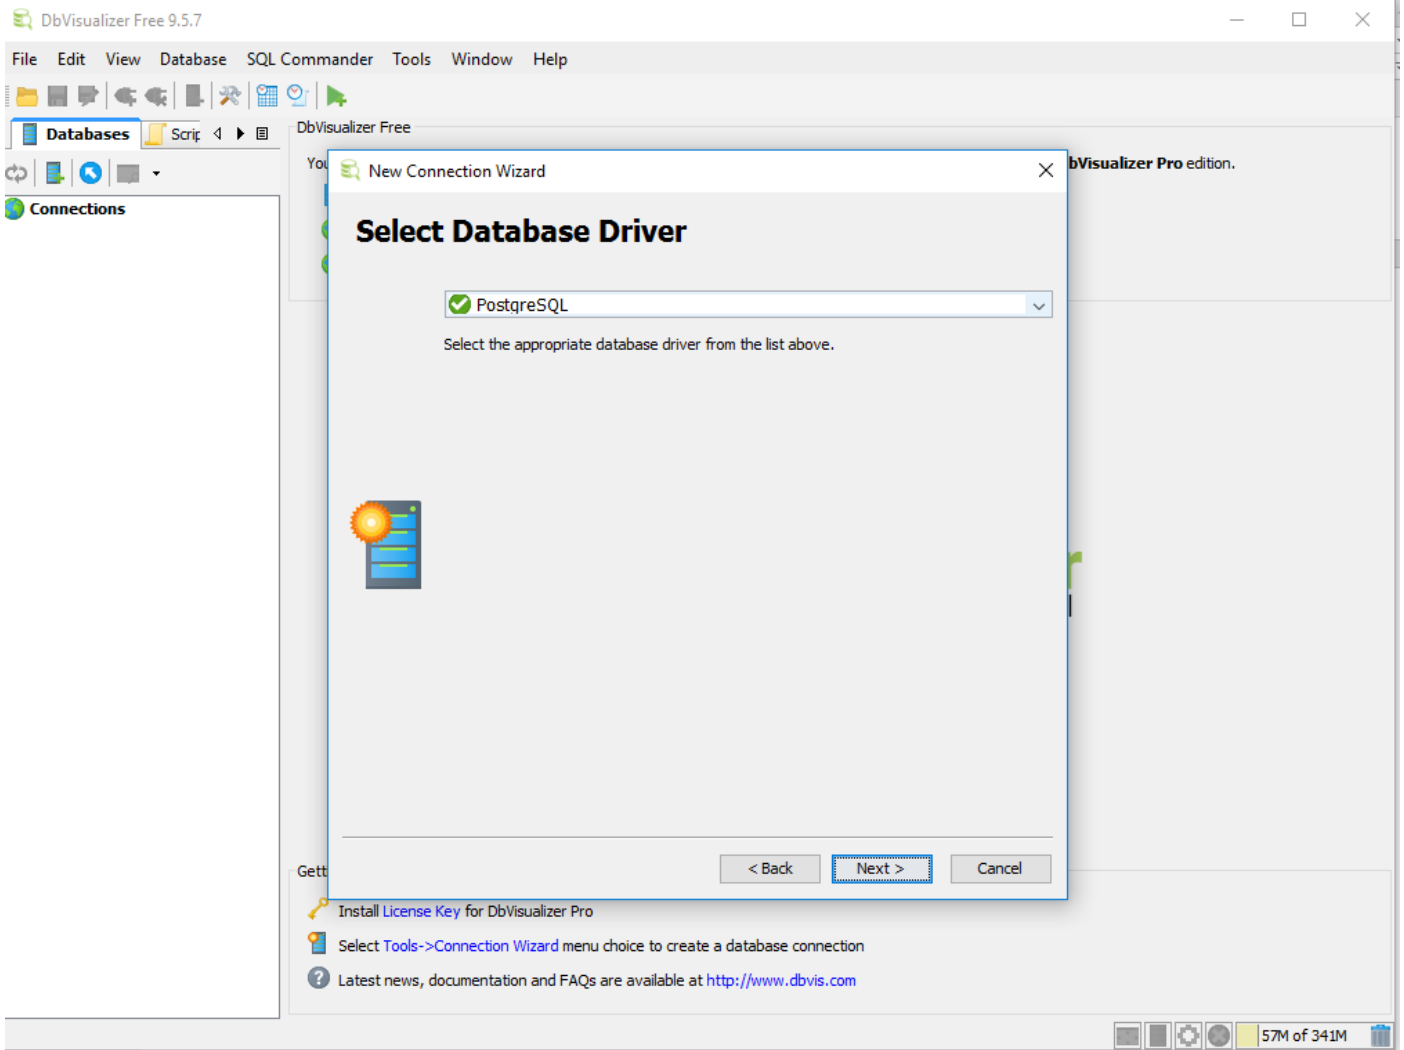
DbVisualizer Free 9.5.7

File Edit View Database SQL Commander Tools Window Help

Databases Scrip

Connections

DbVisualizer Free

You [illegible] bVisualizer Pro edition.

New Connection Wizard

Select Database Driver

PostgreSQL

Select the appropriate database driver from the list above.

< Back Next > Cancel

Gett

Install License Key for DbVisualizer Pro

Select Tools->Connection Wizard menu choice to create a database connection

Latest news, documentation and FAQs are available at http://www.dbvis.com

57M of 341M